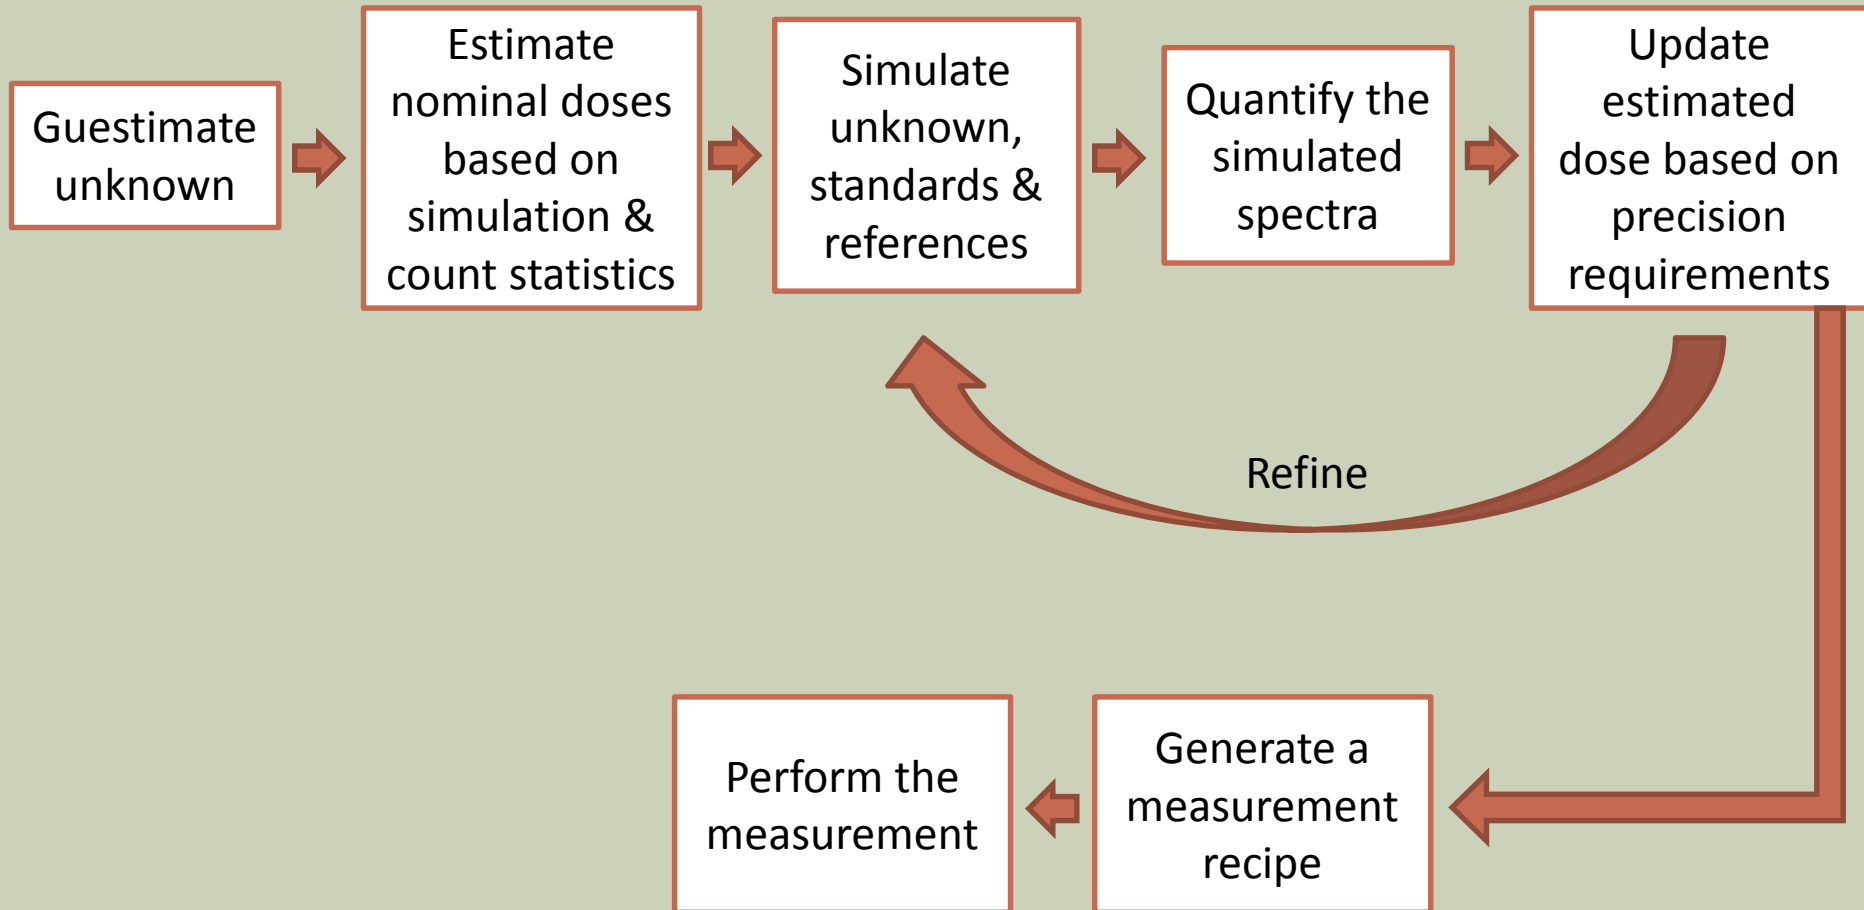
Guestimate unknown

Estimate nominal doses based on simulation & count statistics

Simulate unknown, standards & references

Quantify the simulated spectra

Update estimated dose based on precision requirements

Refine

Generate a measurement recipe

Perform the measurement